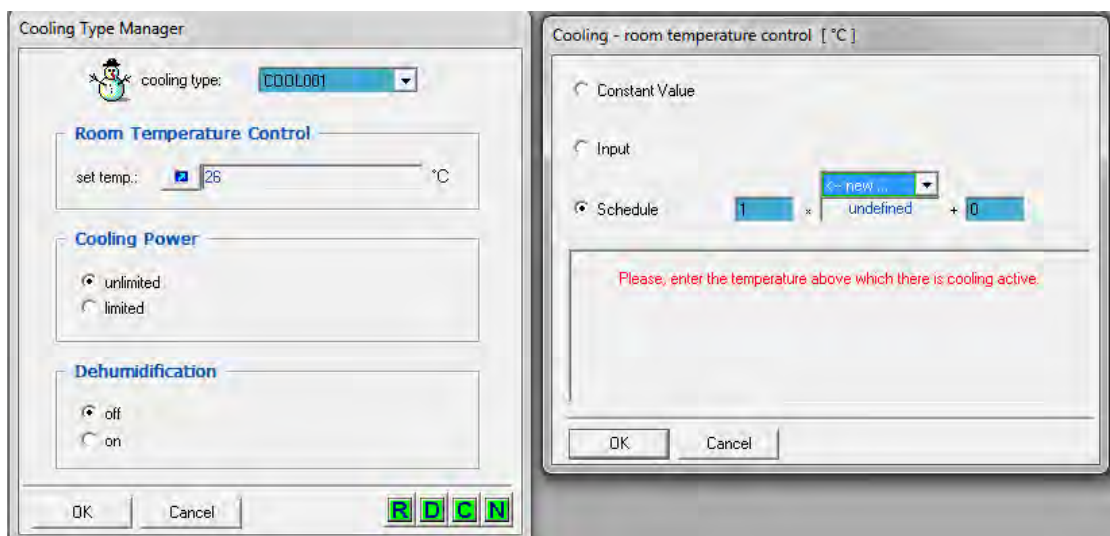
Cooling Type Manager

cooling type: COOL001

Room Temperature Control

set temp.: 26 °C

Cooling Power

unlimited

limited

Dehumidification

off

on

OK Cancel R D C N

Cooling - room temperature control [ °C ]

Constant Value

Input

Schedule 1 x <-- new ... undefined + 0

Please, enter the temperature above which there is cooling active.

OK Cancel